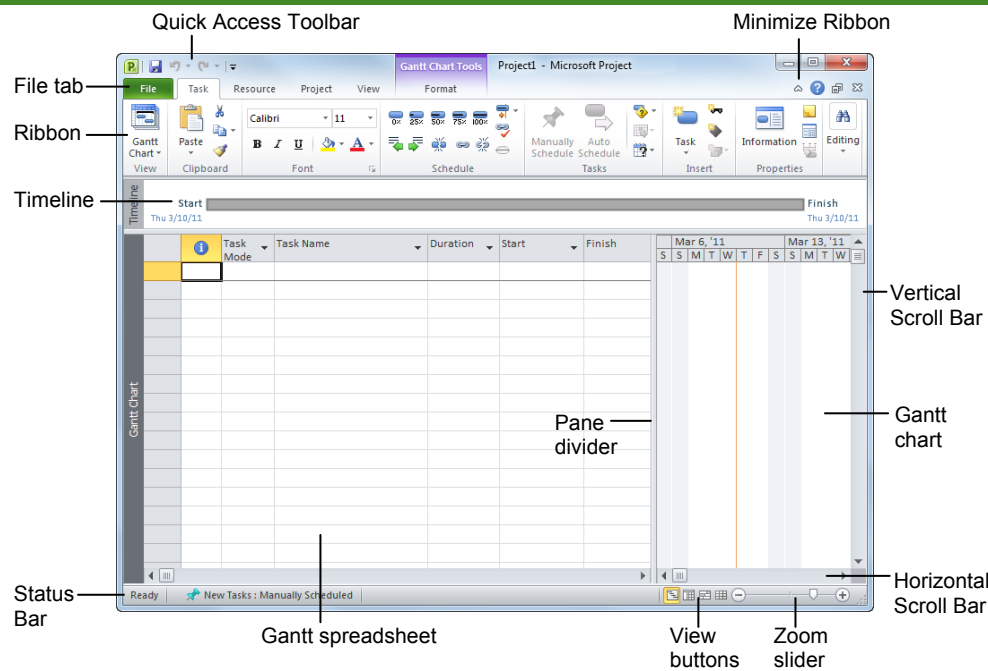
Quick Access Toolbar

Minimize Ribbon

File tab

Ribbon

Timeline

Gantt Chart Tools

Project1 - Microsoft Project

File

Task

Resource

Project

View

Format

Gantt Chart

View

Paste

Clipboard

Calibri

11

B

I

U

A

Font

0%

25%

50%

75%

100%

Schedule

Manually Schedule

Auto Schedule

Tasks

Task

Insert

Information

Properties

Editing

Timeline

Start

Thu 3/10/11

Finish

Thu 3/10/11

Task Mode

Task Name

Duration

Start

Finish

Mar 6, '11

Mar 13, '11

S S M T W T F S S M T W

Gantt Chart

Vertical Scroll Bar

Pane divider

Gantt chart

Status Bar

Ready

New Tasks : Manually Scheduled

Horizontal Scroll Bar

Gantt spreadsheet

View buttons

Zoom slider